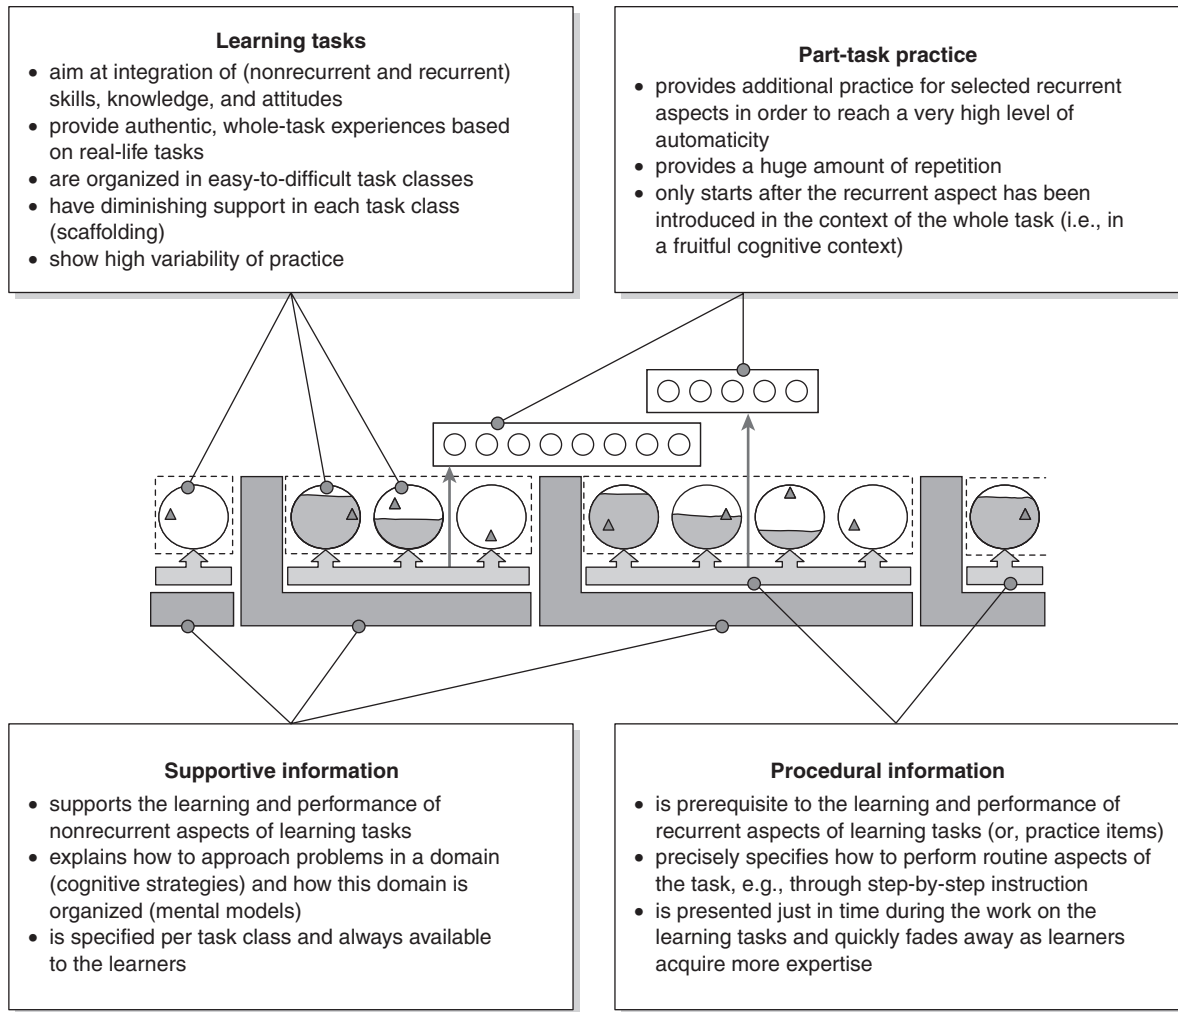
**Learning tasks**

- aim at integration of (nonrecurrent and recurrent) skills, knowledge, and attitudes
- provide authentic, whole-task experiences based on real-life tasks
- are organized in easy-to-difficult task classes
- have diminishing support in each task class (scaffolding)
- show high variability of practice

**Part-task practice**

- provides additional practice for selected recurrent aspects in order to reach a very high level of automaticity
- provides a huge amount of repetition
- only starts after the recurrent aspect has been introduced in the context of the whole task (i.e., in a fruitful cognitive context)

**Supportive information**

- supports the learning and performance of nonrecurrent aspects of learning tasks
- explains how to approach problems in a domain (cognitive strategies) and how this domain is organized (mental models)
- is specified per task class and always available to the learners

**Procedural information**

- is prerequisite to the learning and performance of recurrent aspects of learning tasks (or, practice items)
- precisely specifies how to perform routine aspects of the task, e.g., through step-by-step instruction
- is presented just in time during the work on the learning tasks and quickly fades away as learners acquire more expertise